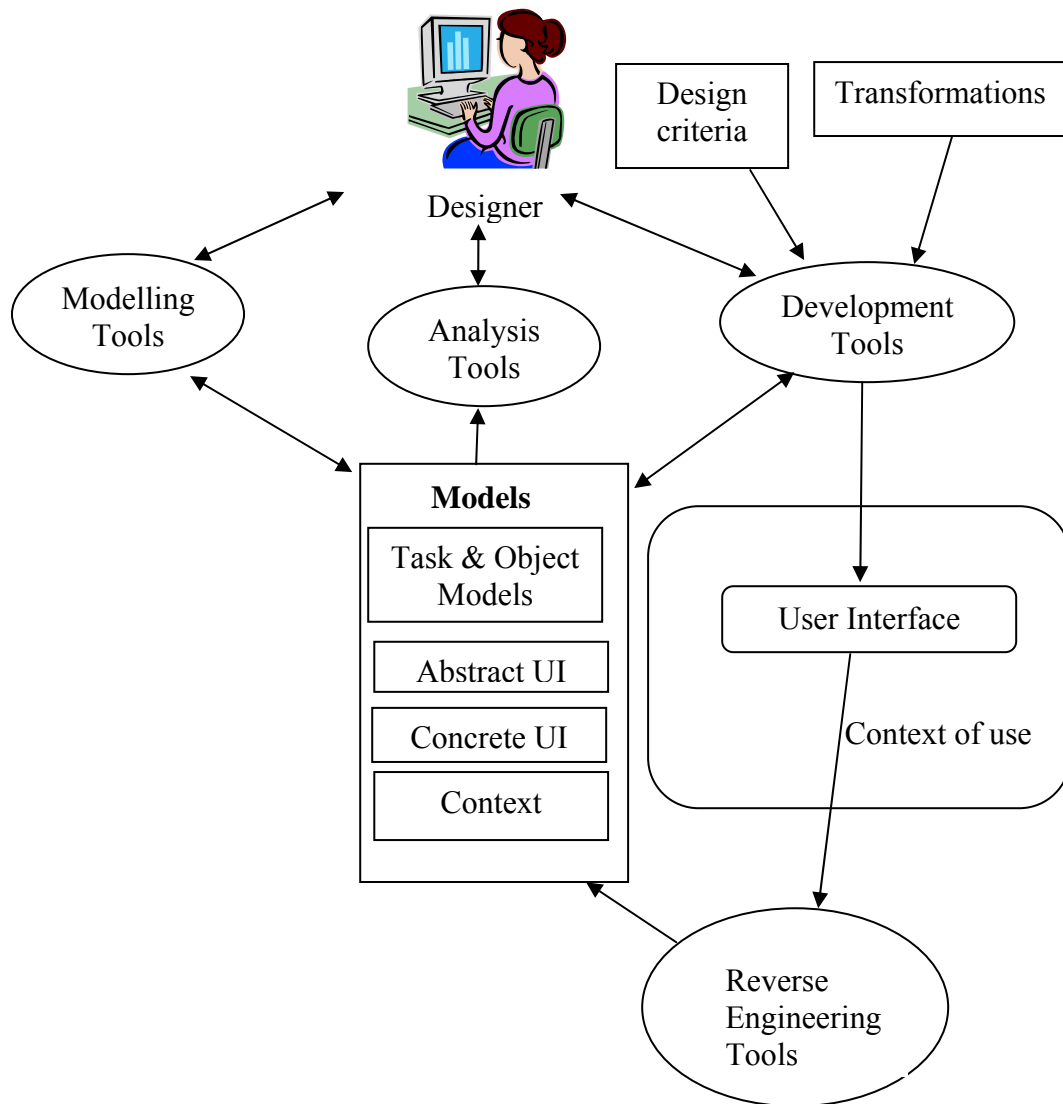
Design criteria

Transformations

Designer

Modelling Tools

Analysis Tools

Development Tools

Models

Task & Object Models

Abstract UI

Concrete UI

Context

User Interface

Context of use

Reverse Engineering Tools